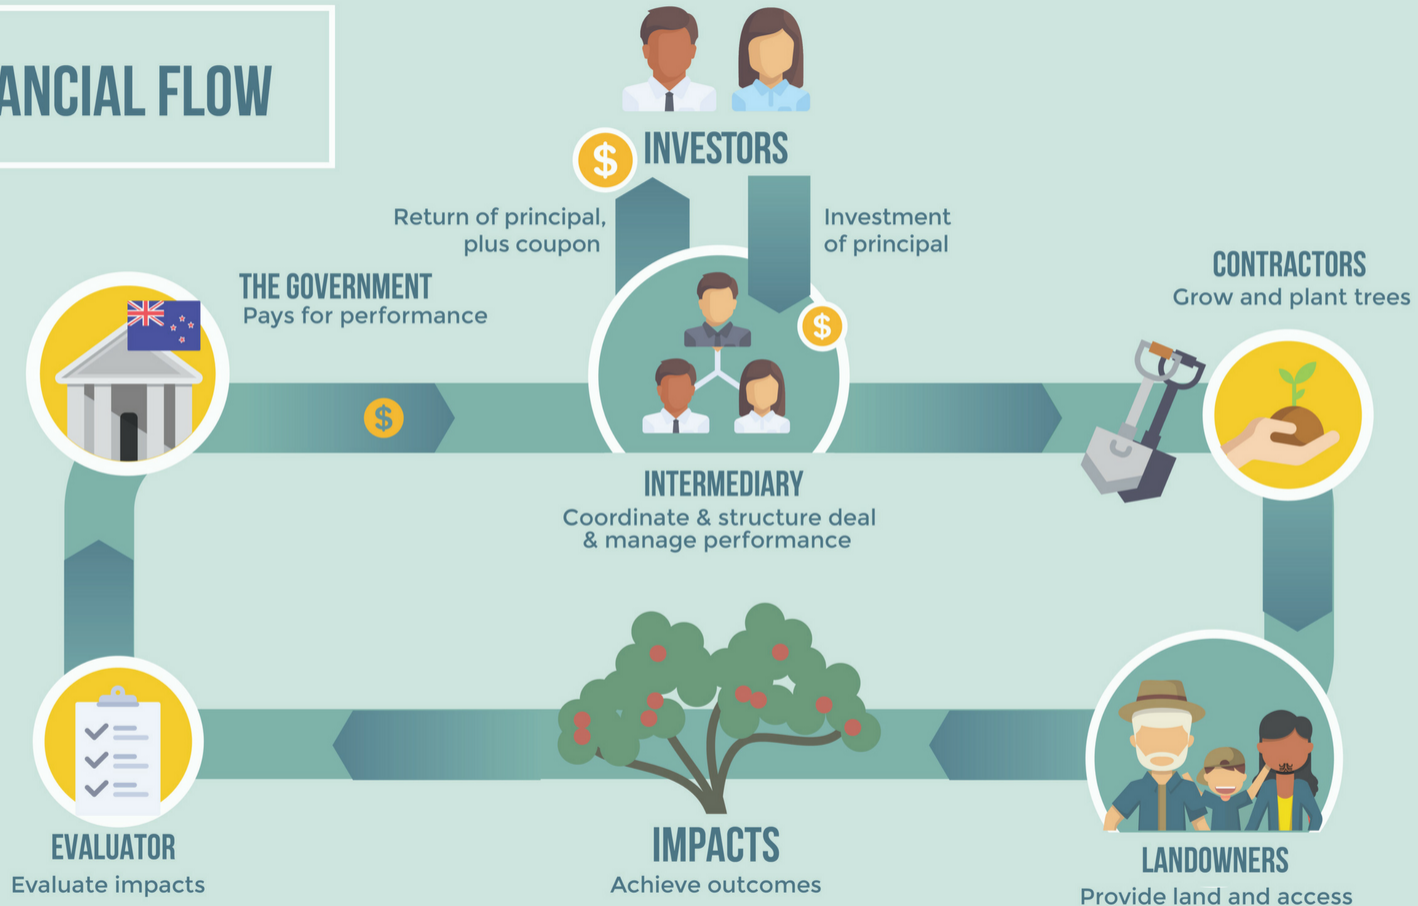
ANCIAL FLOW

INVESTORS

Return of principal, plus coupon

Investment of principal

THE GOVERNMENT
Pays for performance

CONTRACTORS
Grow and plant trees

INTERMEDIARY
Coordinate & structure deal & manage performance

EVALUATOR
Evaluate impacts

IMPACTS
Achieve outcomes

LANDOWNERS
Provide land and access